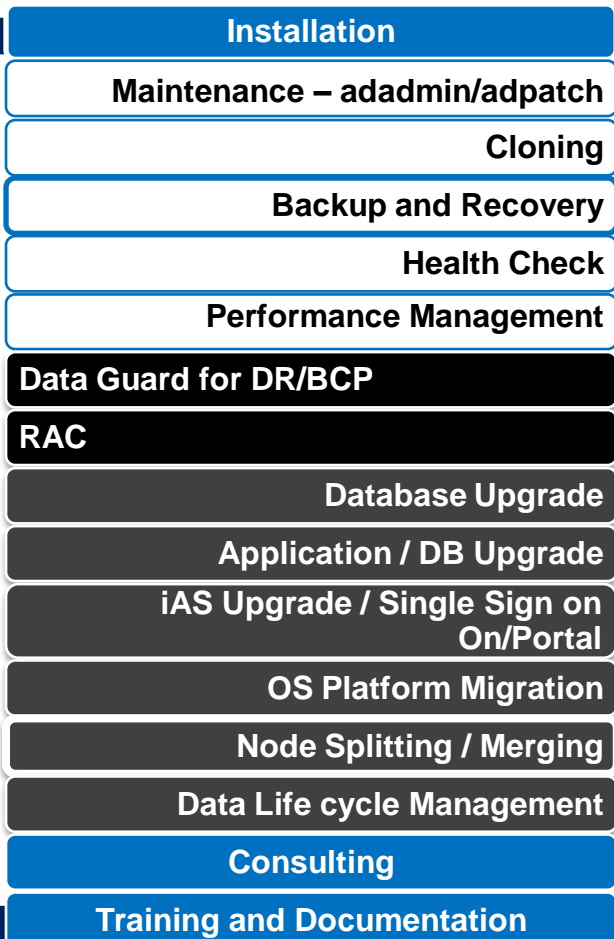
Installation

Maintenance – adadmin/adpatch

Cloning

Backup and Recovery

Health Check

Performance Management

Data Guard for DR/BCP

RAC

Database Upgrade

Application / DB Upgrade

iAS Upgrade / Single Sign on On/Portal

OS Platform Migration

Node Splitting / Merging

Data Life cycle Management

Consulting

Training and Documentation